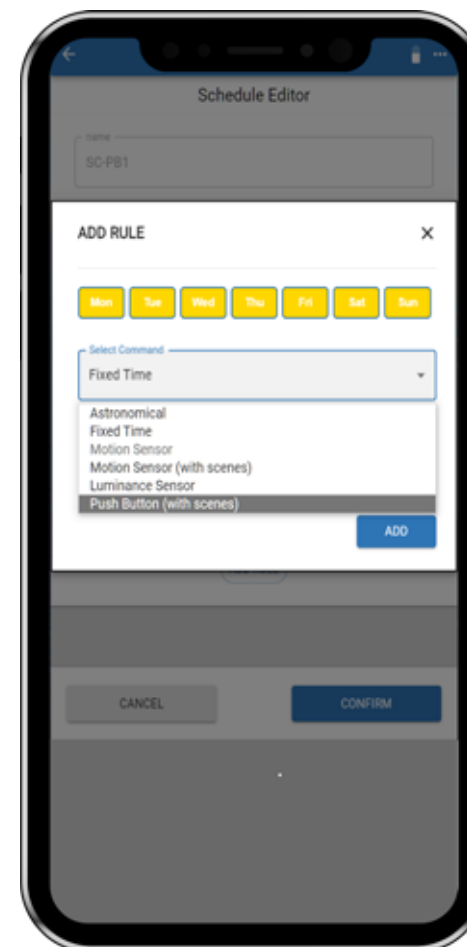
Schedule Editor

Name
SC-PB1

ADD RULE

×

Mon Tue Wed Thu Fri Sat Sun

Select Command
Fixed Time

Astronomical
Fixed Time
Motion Sensor
Motion Sensor (with scenes)
Luminance Sensor
Push Button (with scenes)

ADD

CANCEL

CONFIRM